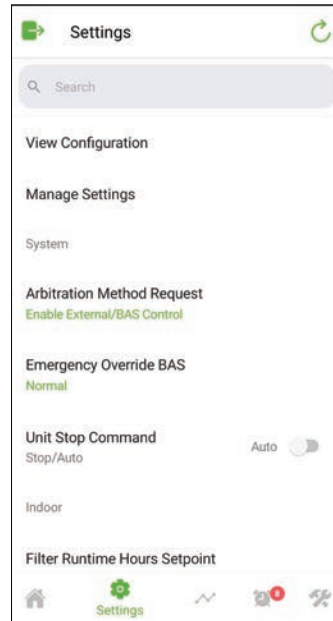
Settings

Search

View Configuration

Manage Settings

System

Arbitration Method Request
Enable External/BAS Control

Emergency Override BAS
Normal

Unit Stop Command
Stop/Auto

Auto

Indoor

Filter Runtime Hours Setpoint

Settings

0